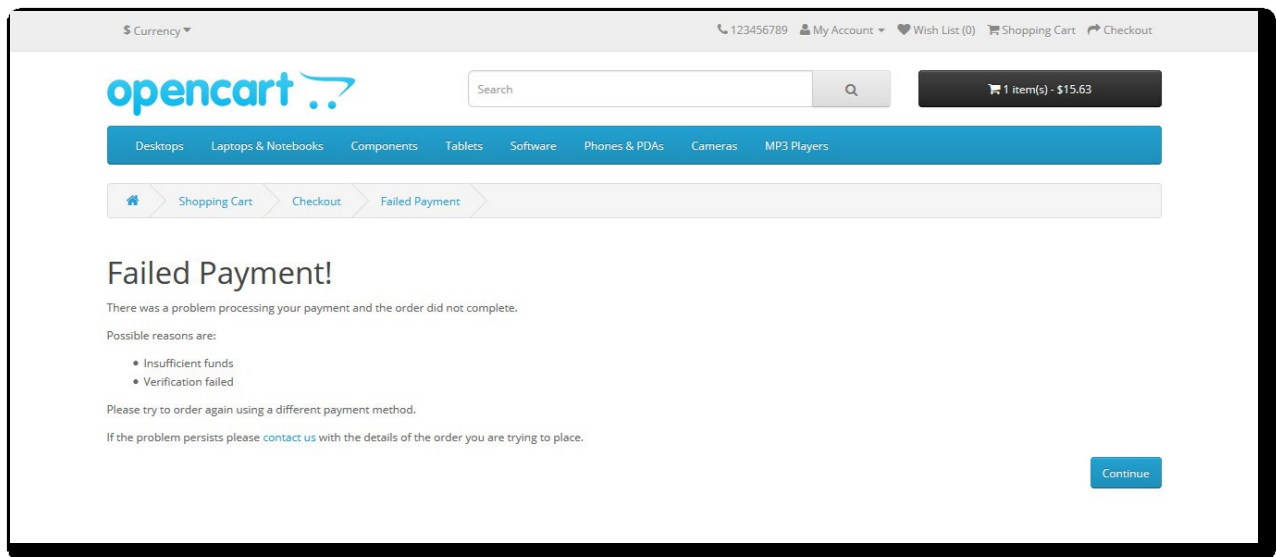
$ Currency

123456789 My Account Wish List (0) Shopping Cart Checkout

opencart

Search

1 item(s) - $15.63

Desktops Laptops & Notebooks Components Tablets Software Phones & PDAs Cameras MP3 Players

Shopping Cart Checkout Failed Payment

Failed Payment!

There was a problem processing your payment and the order did not complete.

Possible reasons are:

- Insufficient funds
- Verification failed

Please try to order again using a different payment method.

If the problem persists please contact us with the details of the order you are trying to place.

Continue